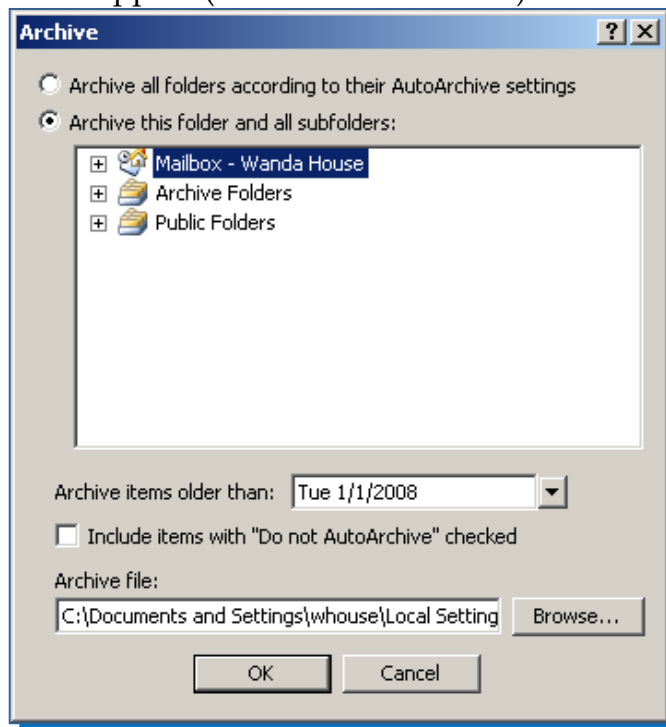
Archive

?

Archive all folders according to their AutoArchive settings

Archive this folder and all subfolders:

Mailbox - Wanda House

Archive Folders

Public Folders

Archive items older than: Tue 1/1/2008

Include items with "Do not AutoArchive" checked

Archive file:

C:\Documents and Settings\whouse\Local Setting

Browse...

OK

Cancel